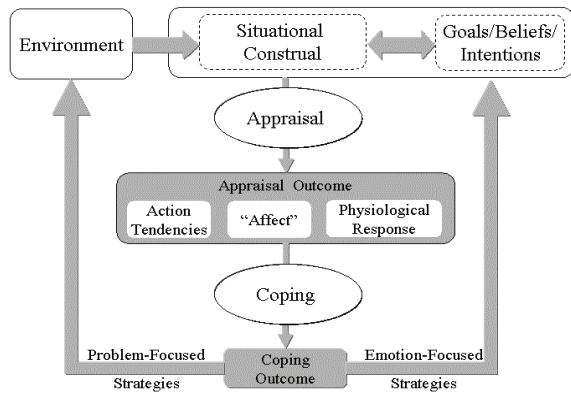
Environment

Situational Construal

Goals/Beliefs/ Intentions

Appraisal

Appraisal Outcome

Action Tendencies

“Affect”

Physiological Response

Coping

Problem-Focused Strategies

Coping Outcome

Emotion-Focused Strategies